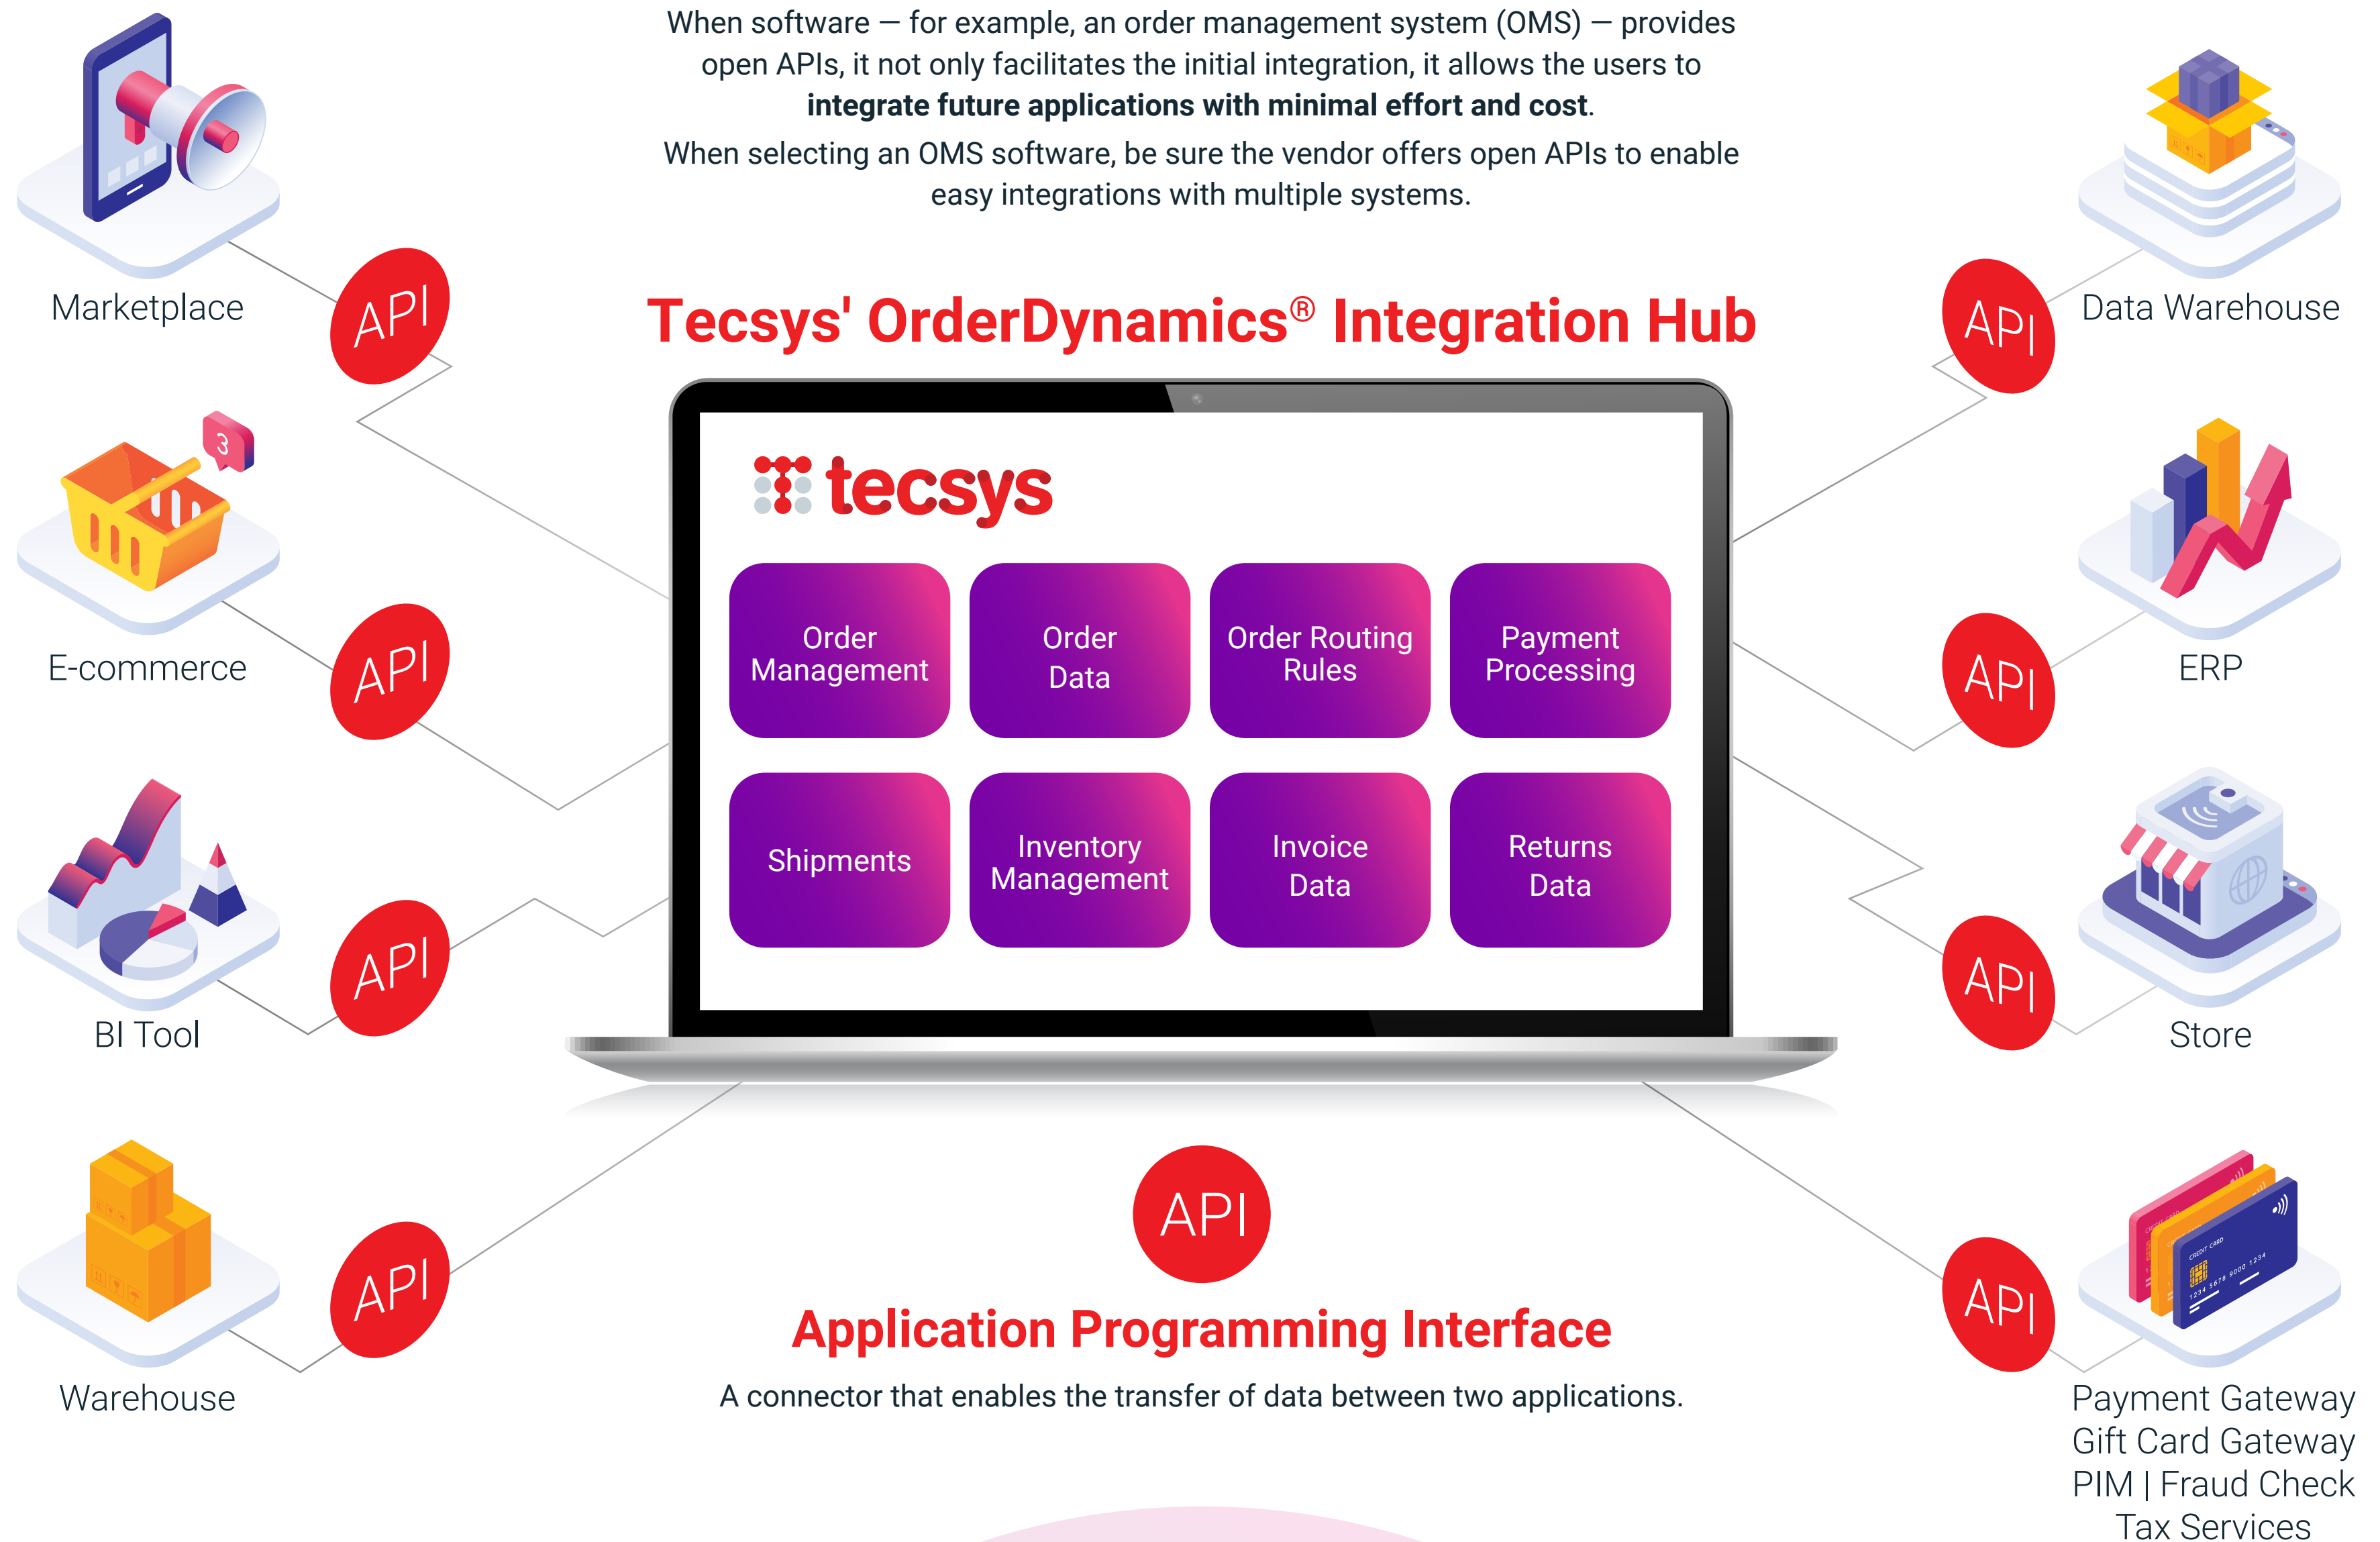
When software — for example, an order management system (OMS) — provides open APIs, it not only facilitates the initial integration, it allows the users to **integrate future applications with minimal effort and cost**.

When selecting an OMS software, be sure the vendor offers open APIs to enable easy integrations with multiple systems.

Marketplace

API

Tecsys' OrderDynamics® Integration Hub

API

Data Warehouse

tecsys

Order Management

Order Data

Order Routing Rules

Payment Processing

Shipments

Inventory Management

Invoice Data

Returns Data

3

E-commerce

API

API

ERP

BI Tool

API

API

Store

API

Application Programming Interface

A connector that enables the transfer of data between two applications.

Warehouse

API

API

CREDIT CARD

1234 5678 9000 1234

Payment Gateway
Gift Card Gateway
PIM | Fraud Check
Tax Services